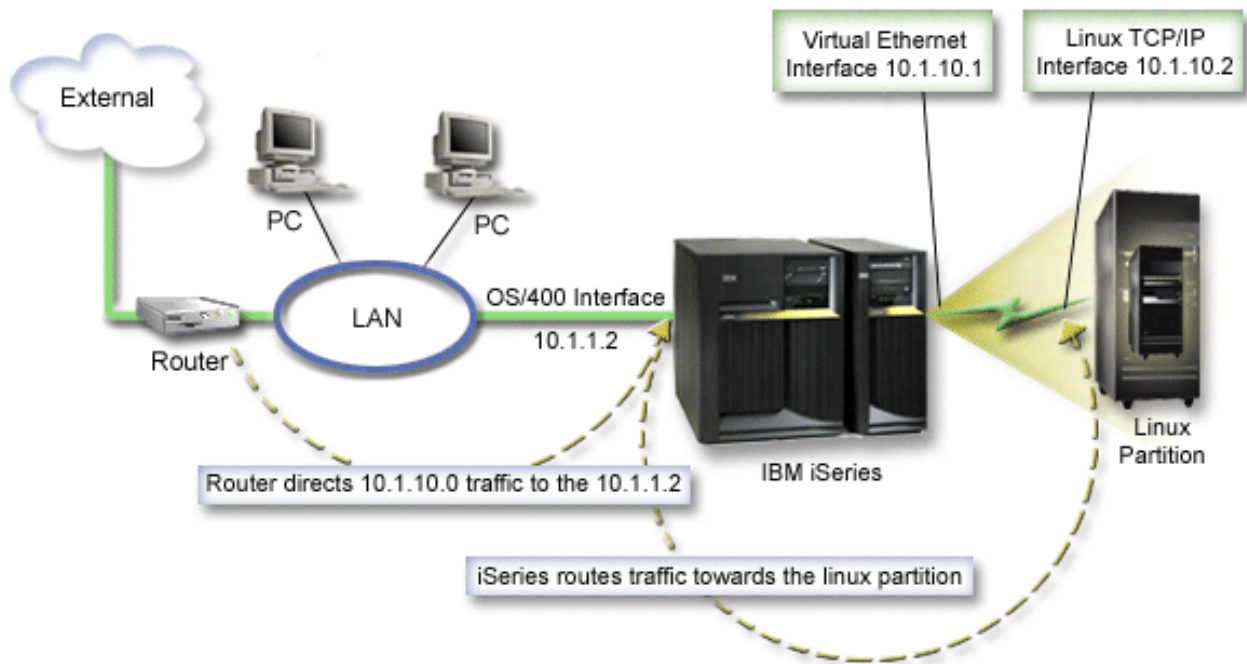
Virtual Ethernet Interface 10.1.10.1

Linux TCP/IP Interface 10.1.10.2

External

PC

PC

LAN

OS/400 Interface

10.1.1.2

Router

IBM

Linux Partition

IBM iSeries

Router directs 10.1.10.0 traffic to the 10.1.1.2

iSeries routes traffic towards the linux partition